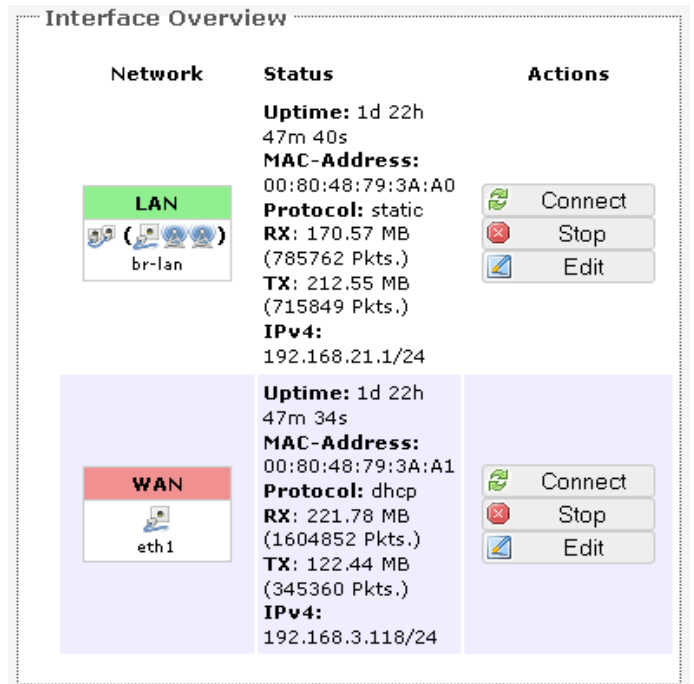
Interface Overview

| Network | Status | Actions |
|---|---|---|
| LAN<br>br-lan | **Uptime:** 1d 22h 47m 40s<br>**MAC-Address:** 00:80:48:79:3A:A0<br>**Protocol:** static<br>**RX:** 170.57 MB (785762 Pkts.)<br>**TX:** 212.55 MB (715849 Pkts.)<br>**IPv4:** 192.168.21.1/24 | Connect<br>Stop<br>Edit |
| WAN<br>eth1 | **Uptime:** 1d 22h 47m 34s<br>**MAC-Address:** 00:80:48:79:3A:A1<br>**Protocol:** dhcp<br>**RX:** 221.78 MB (1604852 Pkts.)<br>**TX:** 122.44 MB (345360 Pkts.)<br>**IPv4:** 192.168.3.118/24 | Connect<br>Stop<br>Edit |